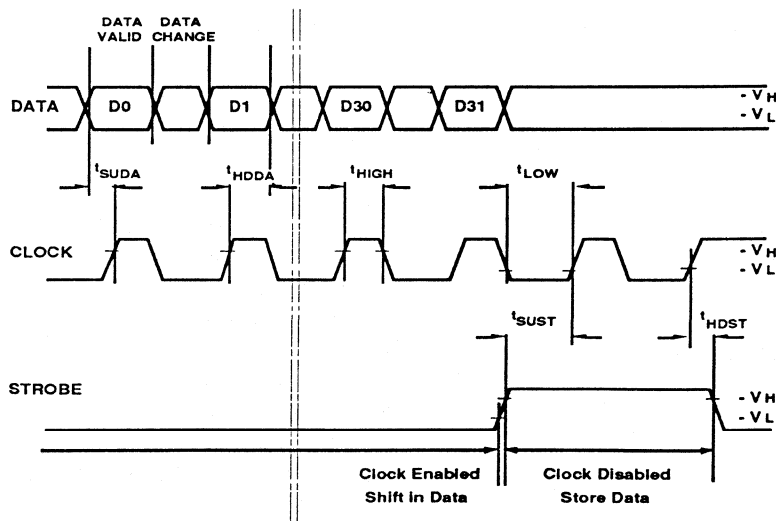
DATA VALID

DATA CHANGE

DATA

D0

D1

D30

D31

- $V_H$
- $V_L$

$t_{SUDA}$

$t_{HDDA}$

$t_{HIGH}$

$t_{LOW}$

CLOCK

- $V_H$
- $V_L$

$t_{SUST}$

$t_{HDST}$

STROBE

- $V_H$
- $V_L$

Clock Enabled
Shift in Data

Clock Disabled
Store Data